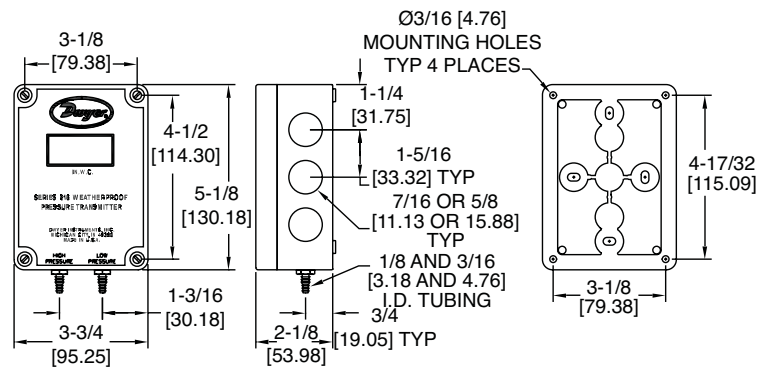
3-1/8
[79.38]

Dwyer

IN. W.C.

SERIES 616 WEATHERPROOF PRESSURE TRANSMITTER

DWYER INSTRUMENTS, INC. MICHIGAN CITY, IN 46360 MADE IN U.S.A.

HIGH PRESSURE

LOW PRESSURE

4-1/2
[114.30]

5-1/8
[130.18]

1-3/16
[30.18]

3-3/4
[95.25]

1-1/4
[31.75]

1-5/16
[33.32] TYP

7/16 OR 5/8
[11.13 OR 15.88]
TYP

1/8 AND 3/16
[3.18 AND 4.76]
I.D. TUBING

3/4
[19.05] TYP

2-1/8
[53.98]

Ø3/16 [4.76]
MOUNTING HOLES
TYP 4 PLACES

4-17/32
[115.09]

3-1/8
[79.38]